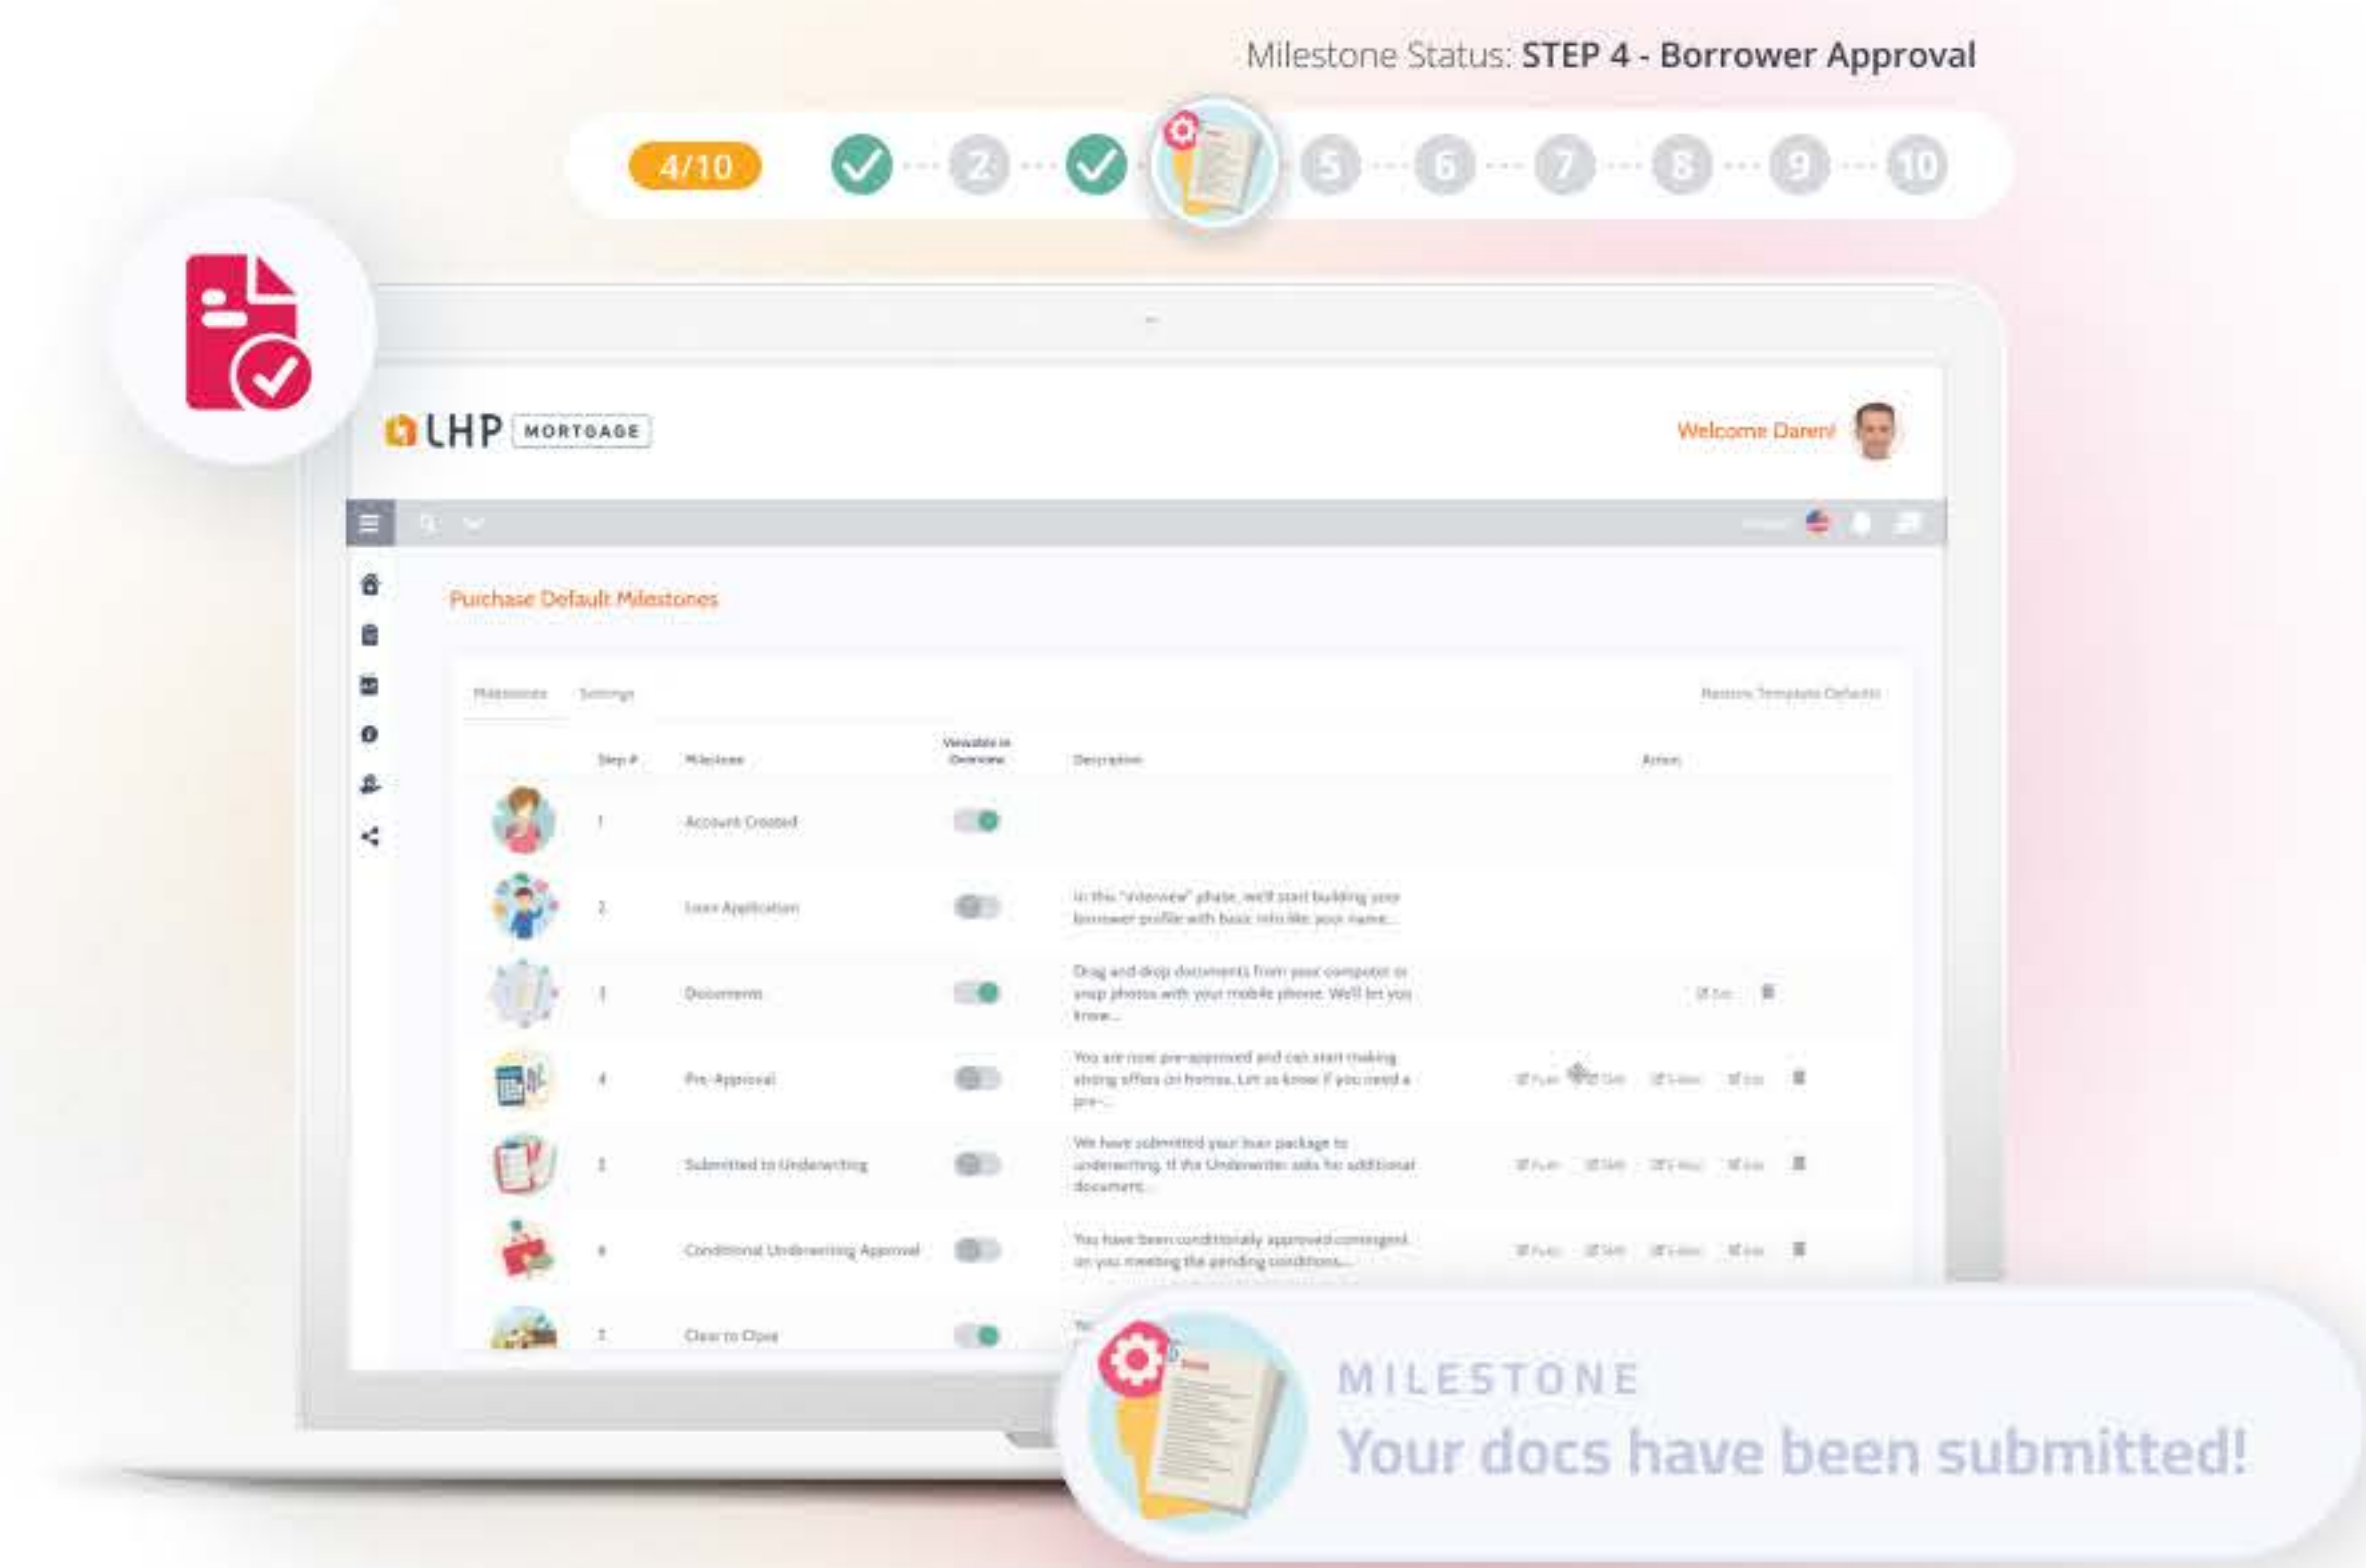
Milestone Status: **STEP 4 - Borrower Approval**

4/10 2 5 6 7 8 9 10

LHP MORTGAGE

Welcome Daren!

Purchase Default Milestones

Milestones Settings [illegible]

| Step # | Milestone | Viewable in Overview | Description | Action |
|---|---|---|---|---|
| 1 | Account Created | | | |
| 2 | Loan Application | | In this "interview" phase, we'll start building your borrower profile with basic info like your name... | |
| 3 | Documents | | Drag and drop documents from your computer or snap photos with your mobile phone. We'll let you know... | Edit |
| 4 | Pre-Approval | | You are now pre-approved and can start making strong offers on homes. Let us know if you need a pre-... | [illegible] |
| 5 | Submitted to Underwriting | | We have submitted your loan package to underwriting. If the Underwriter asks for additional documents... | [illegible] |
| 6 | Conditional Underwriting Approval | | You have been conditionally approved contingent on you meeting the pending conditions... | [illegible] |
| 7 | Clear to Close | | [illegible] | |

MILESTONE
Your docs have been submitted!